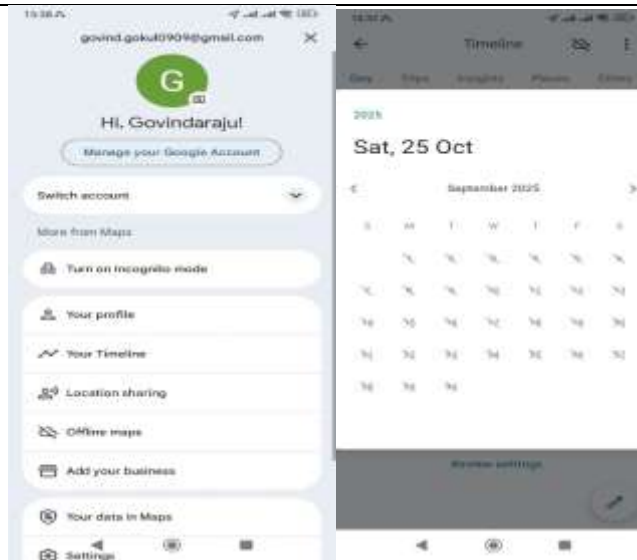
15:38

govind.gokul0909@gmail.com

G

Hi, Govindaraju!

Manage your Google Account

Switch account

More from Maps

Turn on Incognito mode

Your profile

Your Timeline

Location sharing

Offline maps

Add your business

Your data in Maps

Settings

15:37

Timeline

Day Trips Insights Places Cities

2025

Sat, 25 Oct

September 2025

S M T W T F S

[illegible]

Review settings